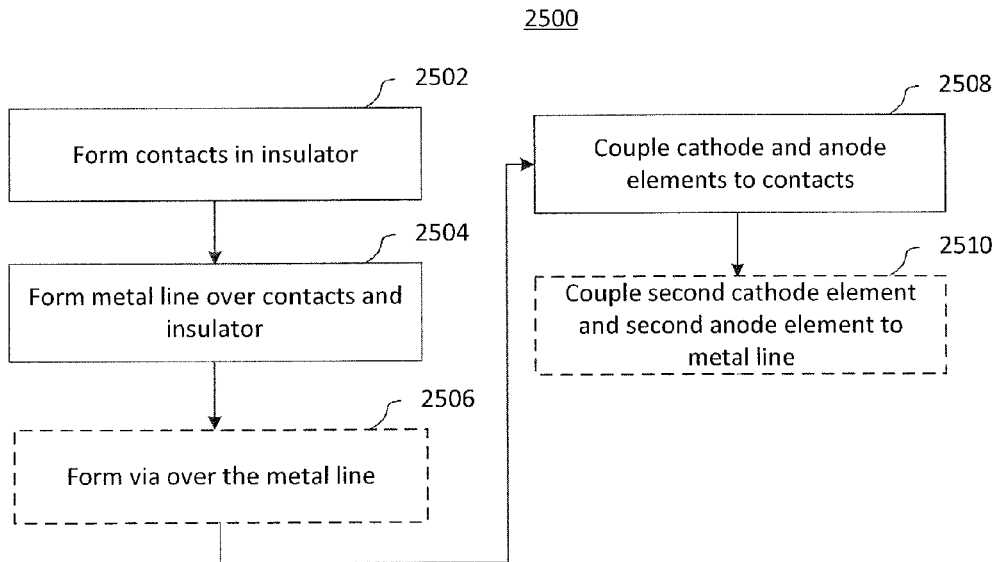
2500

2502

Form contacts in insulator

2504

Form metal line over contacts and insulator

2506

Form via over the metal line

2508

Couple cathode and anode elements to contacts

2510

Couple second cathode element and second anode element to metal line